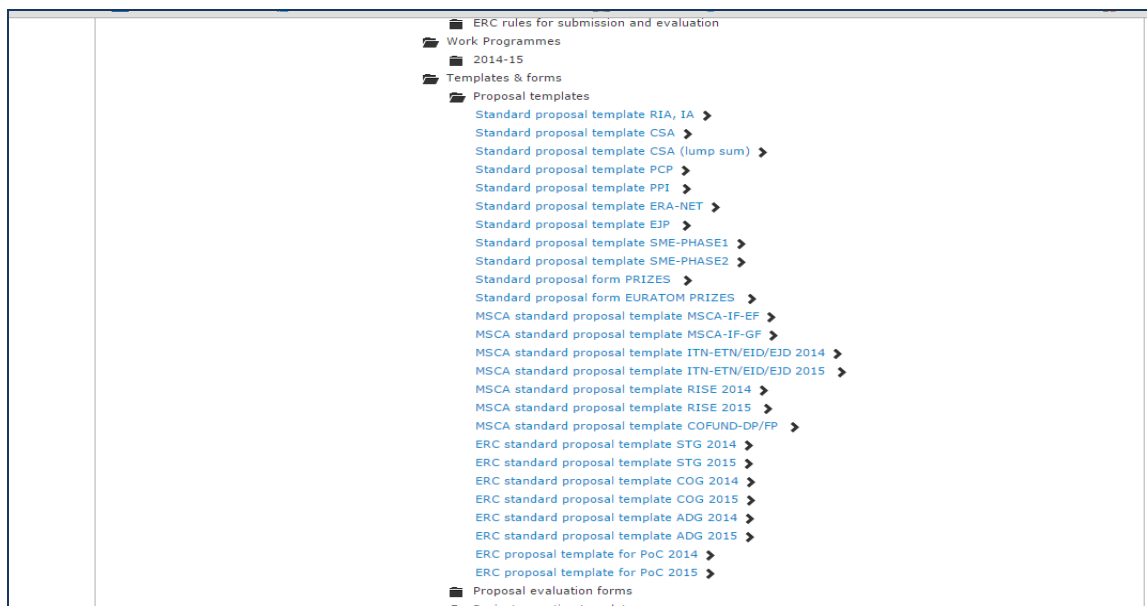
ERC rules for submission and evaluation
Work Programmes
2014-15
Templates & forms
Proposal templates
Standard proposal template RIA, IA
Standard proposal template CSA
Standard proposal template CSA (lump sum)
Standard proposal template PCP
Standard proposal template PPI
Standard proposal template ERA-NET
Standard proposal template EJP
Standard proposal template SME-PHASE1
Standard proposal template SME-PHASE2
Standard proposal form PRIZES
Standard proposal form EURATOM PRIZES
MSCA standard proposal template MSCA-IF-EF
MSCA standard proposal template MSCA-IF-GF
MSCA standard proposal template ITN-ETN/EID/EJD 2014
MSCA standard proposal template ITN-ETN/EID/EJD 2015
MSCA standard proposal template RISE 2014
MSCA standard proposal template RISE 2015
MSCA standard proposal template COFUND-DP/FP
ERC standard proposal template STG 2014
ERC standard proposal template STG 2015
ERC standard proposal template COG 2014
ERC standard proposal template COG 2015
ERC standard proposal template ADG 2014
ERC standard proposal template ADG 2015
ERC proposal template for PoC 2014
ERC proposal template for PoC 2015
Proposal evaluation forms
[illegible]